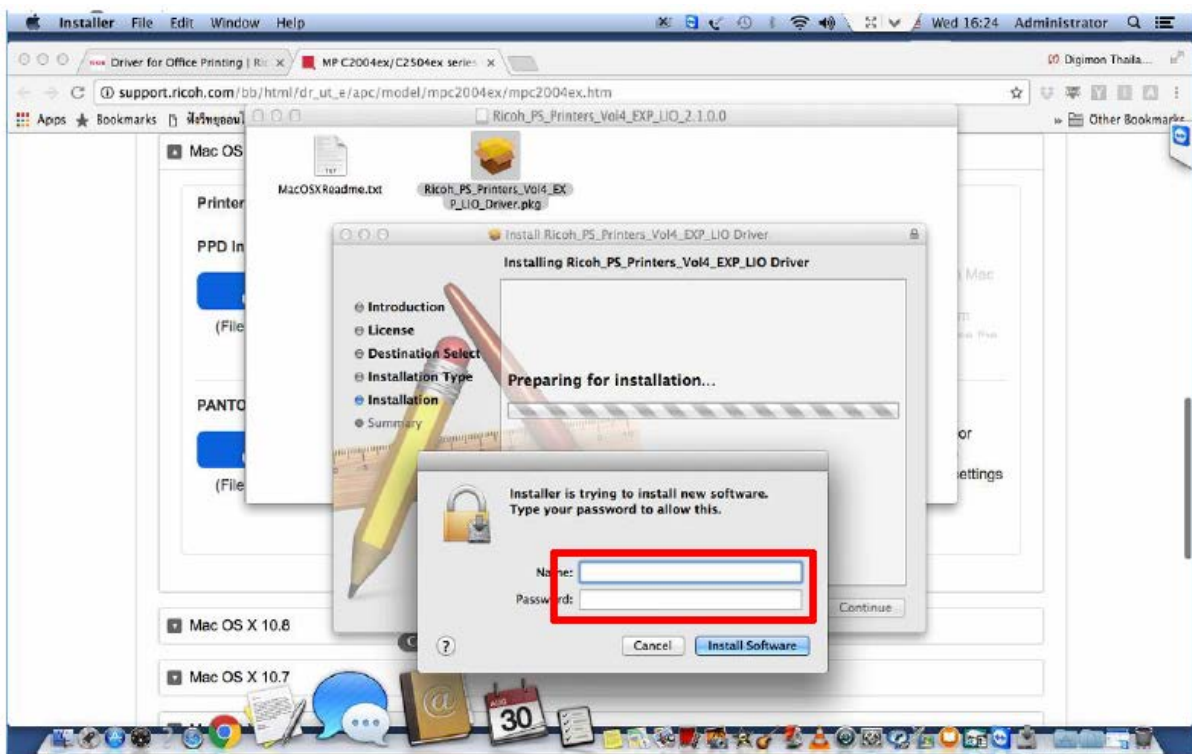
Installer File Edit Window Help

Wed 16:24 Administrator

Driver for Office Printing | Ric ×

MP C2004ex/C2504ex series ×

Digimon Thaila...

support.ricoh.com/bb/html/dr_ut_e/apc/model/mpc2004ex/mpc2004ex.htm

Apps Bookmarks

Other Bookmarks

Ricoh_PS_Printers_Vol4_EXP_LIO_2.1.0.0

Mac OS

Printer

PPD In

(File

PANTO

(File

MacOSXReadme.txt

Ricoh_PS_Printers_Vol4_EXP_LIO_Driver.pkg

Install Ricoh_PS_Printers_Vol4_EXP_LIO Driver

Installing Ricoh_PS_Printers_Vol4_EXP_LIO Driver

Introduction
License
Destination Select
Installation Type
Installation
Summary

Preparing for installation...

Mac

or

ettings

Installer is trying to install new software. Type your password to allow this.

Name:
Password:

Continue

?

Cancel

Install Software

Mac OS X 10.8

Mac OS X 10.7

30